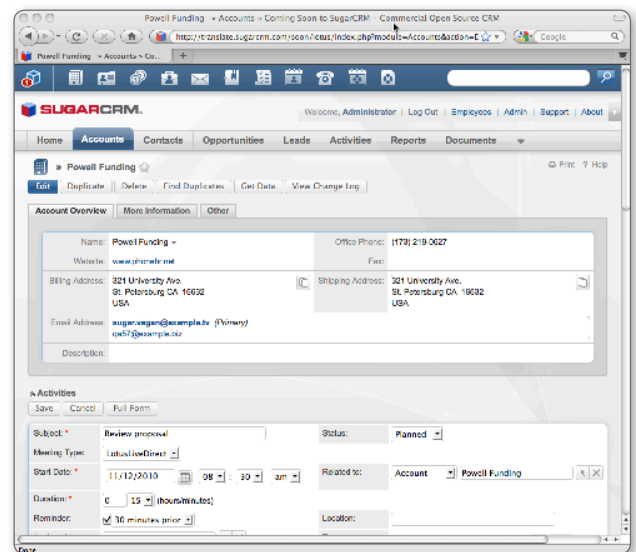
Powell Funding » Accounts » Coming Soon to SugarCRM - Commercial Open Source CRM

https://translate.sugarcrm.com/soon/fotus/index.php?module=Accounts&action=D

Google

Powell Funding » Accounts » Co...

SUGARCRM.

Welcome, Administrator | Log Out | Employees | Admin | Support | About

Home | Accounts | Contacts | Opportunities | Leads | Activities | Reports | Documents

» Powell Funding

Print ? Help

Edit | Duplicate | Delete | Find Duplicates | Get Data | View Change Log

Account Overview | More Information | Other

| | | | |
|---|---|---|---|
| Name: | Powell Funding | Office Phone: | (179) 219-0627 |
| Website: | www.phpmdh.net | Fax: | |
| Billing Address: | 321 University Ave. St. Petersburg CA 16632 USA | Shipping Address: | 321 University Ave. St. Petersburg CA 16632 USA |
| Email Address: | sugar.vegan@example.tv (Primary) qa57@example.biz | | |
| Description: | | | |

Activities

Save | Cancel | Full Form

| | | | |
|---|---|---|---|
| Subject: * | Review proposal | Status: | Planned |
| Meeting Type: | LotusLiveDirect | | |
| Start Date: * | 11/12/2010 08 : 30 am | Related to: | Account Powell Funding |
| Duration: * | 0 15 (hours/minutes) | | |
| Reminder: | 30 minutes prior | Location: | |

Done